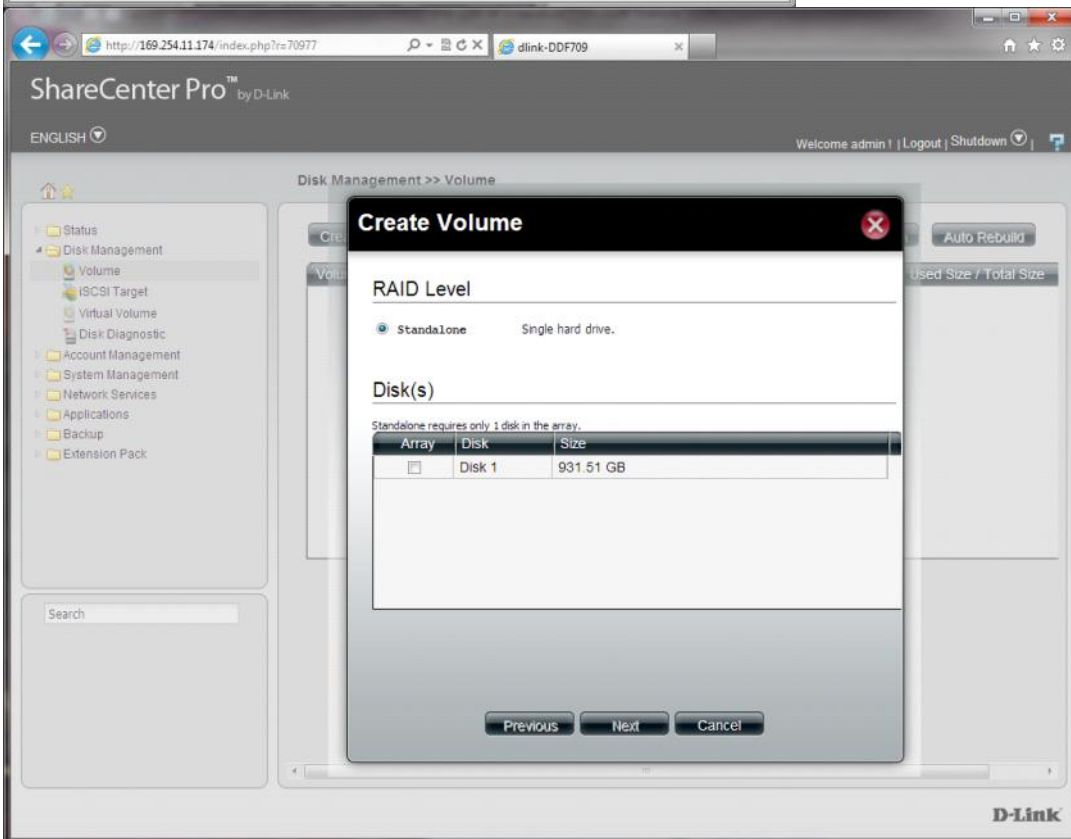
http://169.254.11.174/index.php?r=70977

dlink-DDF709

ShareCenter Pro™ by D-Link

ENGLISH

Welcome admin ! | Logout | Shutdown

Disk Management >> Volume

Status
Disk Management
Volume
iSCSI Target
Virtual Volume
Disk Diagnostic
Account Management
System Management
Network Services
Applications
Backup
Extension Pack

Search

Cre

Volu

Auto Rebuild

Used Size / Total Size

Create Volume

RAID Level

Standalone Single hard drive.

Disk(s)

Standalone requires only 1 disk in the array.

| Array | Disk | Size |
|---|---|---|
| ☐ | Disk 1 | 931.51 GB |

Previous Next Cancel

D-Link